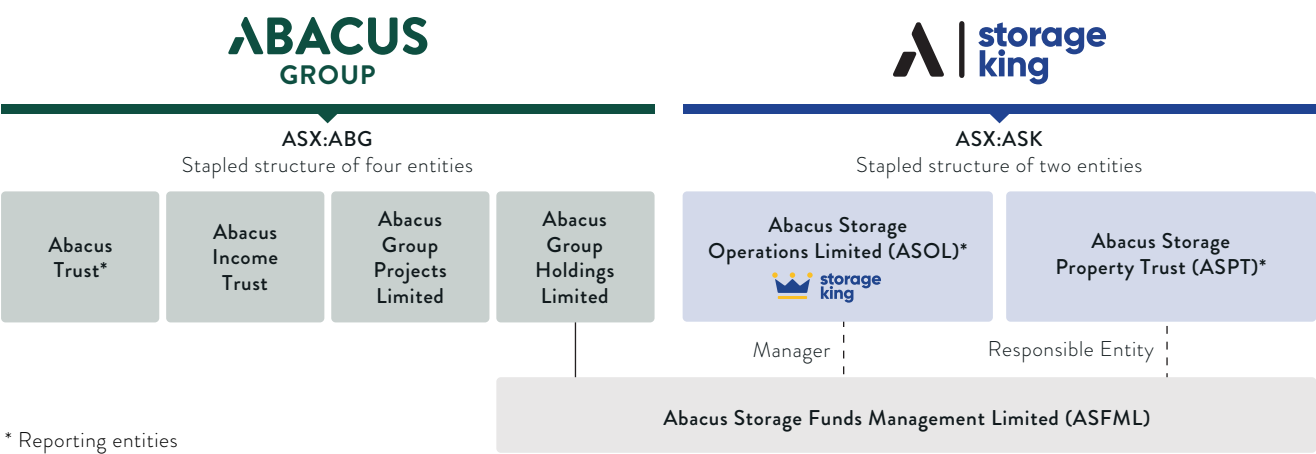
ABACUS GROUP

storage king

ASX:ABG
Stapled structure of four entities

ASX:ASK
Stapled structure of two entities

Abacus Trust*

Abacus Income Trust

Abacus Group Projects Limited

Abacus Group Holdings Limited

Abacus Storage Operations Limited (ASOL)*
storage king

Abacus Storage Property Trust (ASPT)*

Manager

Responsible Entity

Abacus Storage Funds Management Limited (ASFML)

* Reporting entities